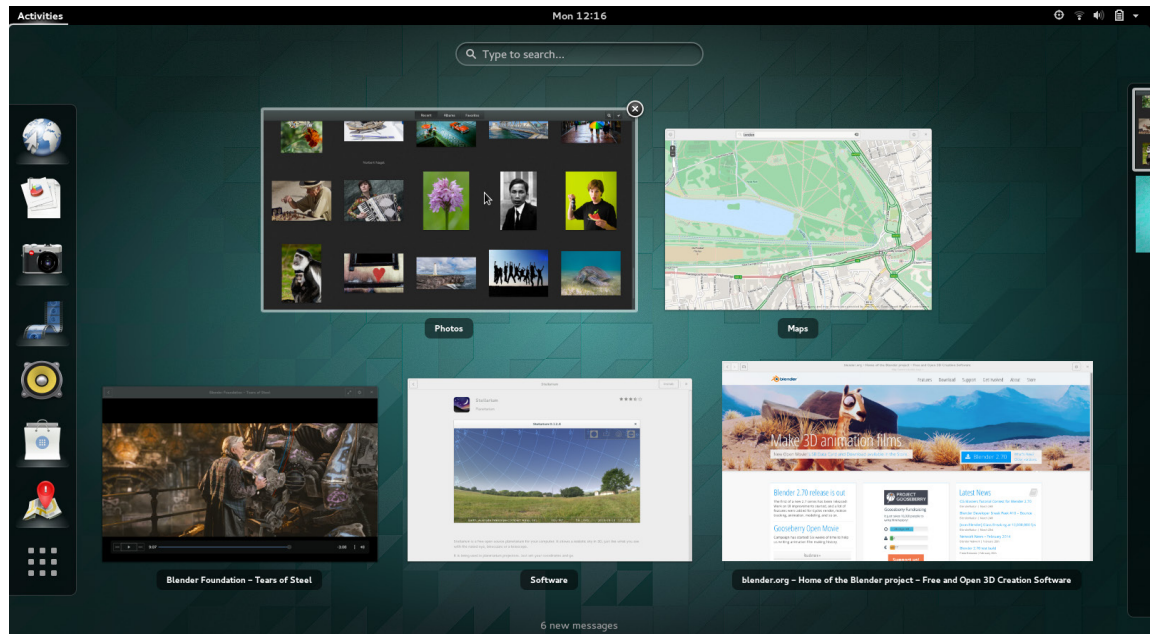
Activities

Mon 12:16

Type to search...

Photos

Maps

Blender Foundation – Tears of Steel

Software

blender.org – Home of the Blender project – Free and Open 3D Creation Software

Make 3D animation films

Blender 2.70 release is out

Gooseberry Open Movie

Latest News

6 new messages